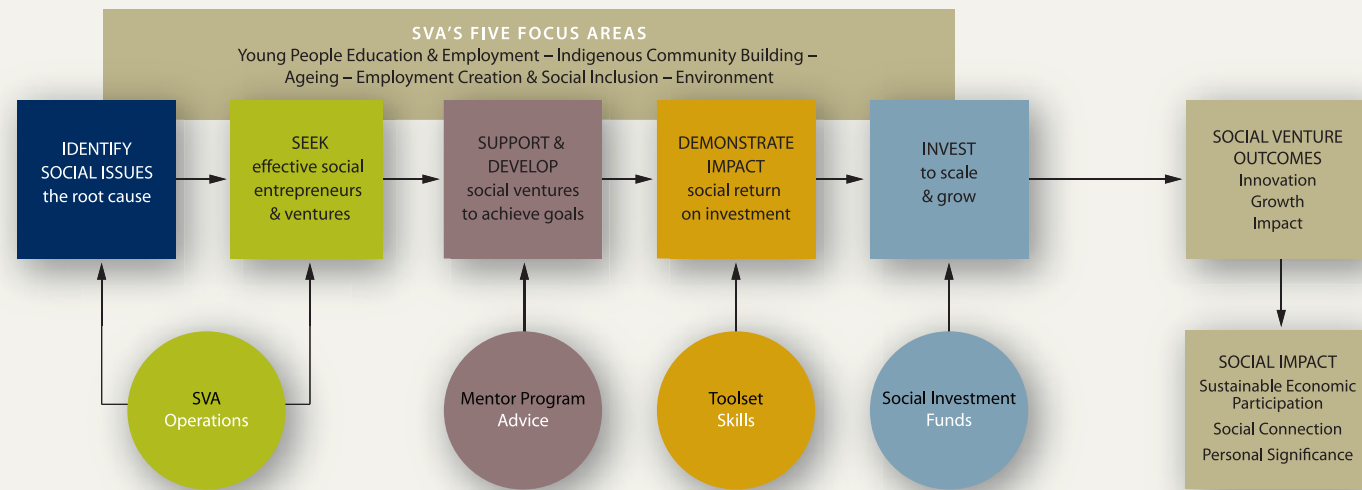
SVA'S FIVE FOCUS AREAS
Young People Education & Employment – Indigenous Community Building – Ageing – Employment Creation & Social Inclusion – Environment

IDENTIFY SOCIAL ISSUES the root cause

SEEK effective social entrepreneurs & ventures

SUPPORT & DEVELOP social ventures to achieve goals

DEMONSTRATE IMPACT social return on investment

INVEST to scale & grow

SOCIAL VENTURE OUTCOMES
Innovation
Growth
Impact

SVA
Operations

Mentor Program
Advice

Toolset
Skills

Social Investment
Funds

SOCIAL IMPACT
Sustainable Economic Participation
Social Connection
Personal Significance